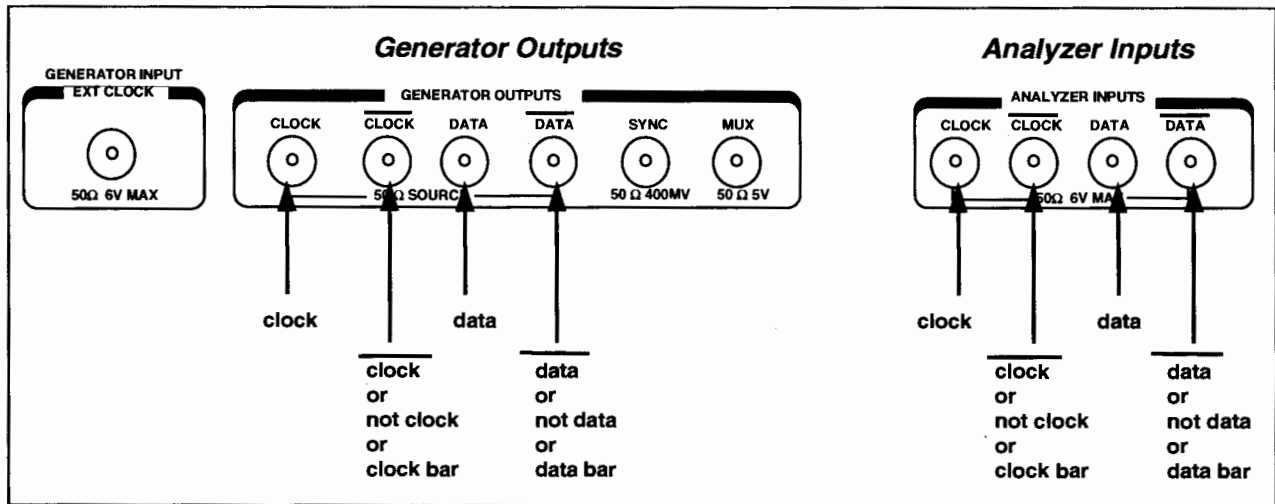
Generator Outputs

Analyzer Inputs

GENERATOR INPUT
EXT CLOCK
50Ω 6V MAX

GENERATOR OUTPUTS
CLOCK $\overline{\text{CLOCK}}$ DATA $\overline{\text{DATA}}$ SYNC MUX
50Ω SOURCE 50 Ω 400MV 50 Ω 5V

ANALYZER INPUTS
CLOCK $\overline{\text{CLOCK}}$ DATA $\overline{\text{DATA}}$
50Ω 6V MAX

clock

data

$\overline{\text{clock}}$
or
not clock
or
clock bar

$\overline{\text{data}}$
or
not data
or
data bar

clock

data

$\overline{\text{clock}}$
or
not clock
or
clock bar

$\overline{\text{data}}$
or
not data
or
data bar